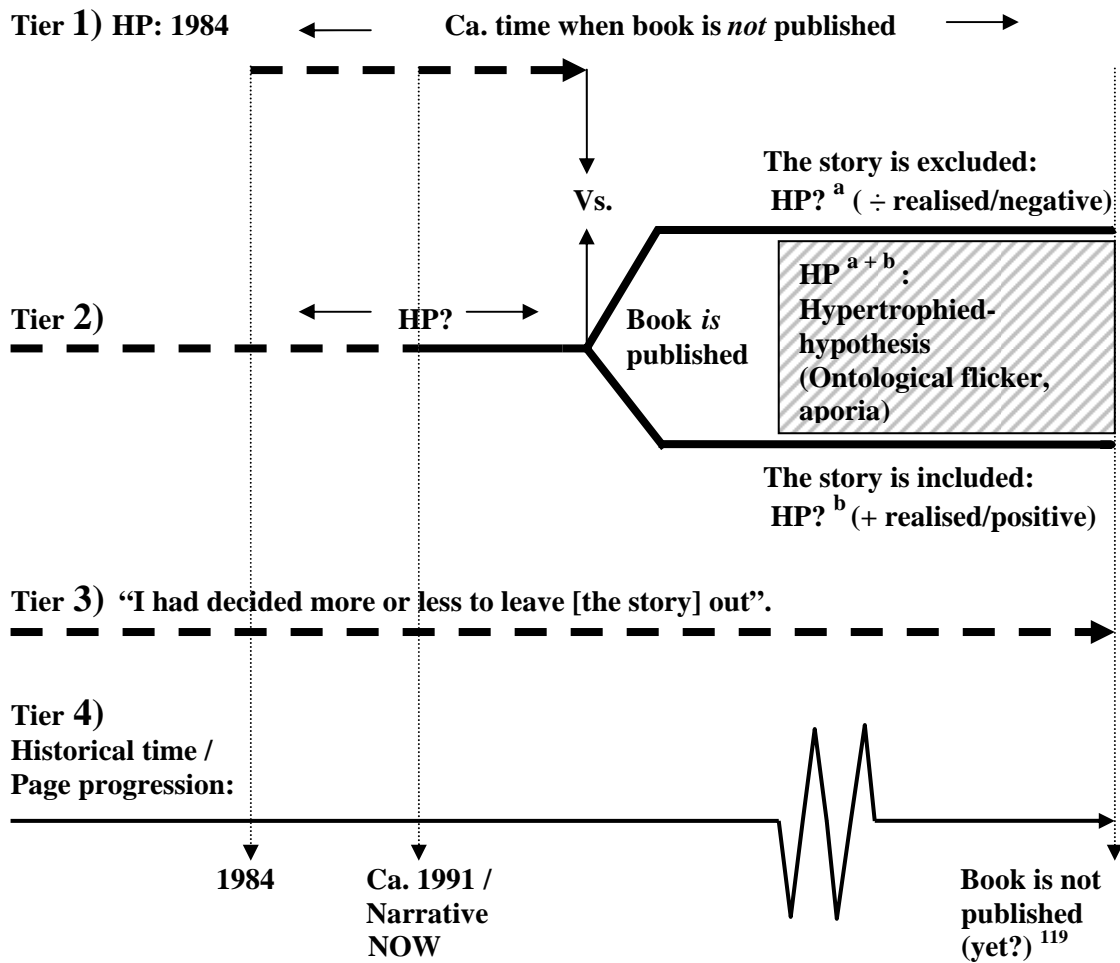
Tier 1) HP: 1984 Ca. time when book is *not* published

Vs.

The story is excluded: HP? $^{a}$ ( ÷ realised/negative)

Tier 2) HP?

Book *is* published

HP $^{a+b}$: Hypertrophied-hypothesis (Ontological flicker, aporia)

The story is included: HP? $^{b}$ (+ realised/positive)

Tier 3) "I had decided more or less to leave [the story] out".

Tier 4) Historical time / Page progression:

1984

Ca. 1991 / Narrative NOW

Book is not published (yet?) $^{119}$